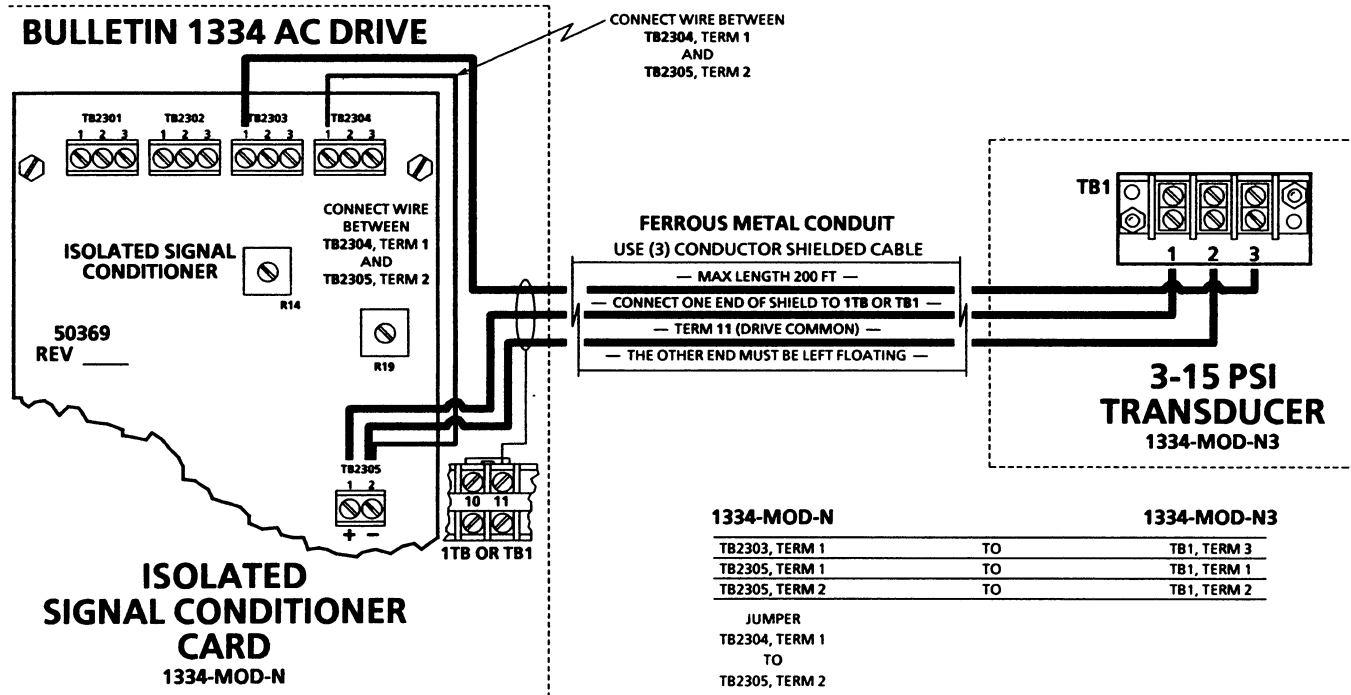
BULLETIN 1334 AC DRIVE

CONNECT WIRE BETWEEN TB2304, TERM 1 AND TB2305, TERM 2

TB2301
1 2 3

TB2302
1 2 3

TB2303
1 2 3

TB2304
1 2 3

CONNECT WIRE BETWEEN TB2304, TERM 1 AND TB2305, TERM 2

ISOLATED SIGNAL CONDITIONER

R14

50369
REV ____

R19

TB2305
1 2
+ −

10 11

1TB OR TB1

FERROUS METAL CONDUIT
USE (3) CONDUCTOR SHIELDED CABLE
— MAX LENGTH 200 FT —
— CONNECT ONE END OF SHIELD TO 1TB OR TB1 —
— TERM 11 (DRIVE COMMON) —
— THE OTHER END MUST BE LEFT FLOATING —

TB1
1 2 3

3-15 PSI
TRANSDUCER
1334-MOD-N3

ISOLATED
SIGNAL CONDITIONER
CARD
1334-MOD-N

| 1334-MOD-N | | 1334-MOD-N3 |
|---|---|---|
| TB2303, TERM 1 | TO | TB1, TERM 3 |
| TB2305, TERM 1 | TO | TB1, TERM 1 |
| TB2305, TERM 2 | TO | TB1, TERM 2 |

JUMPER
TB2304, TERM 1
TO
TB2305, TERM 2